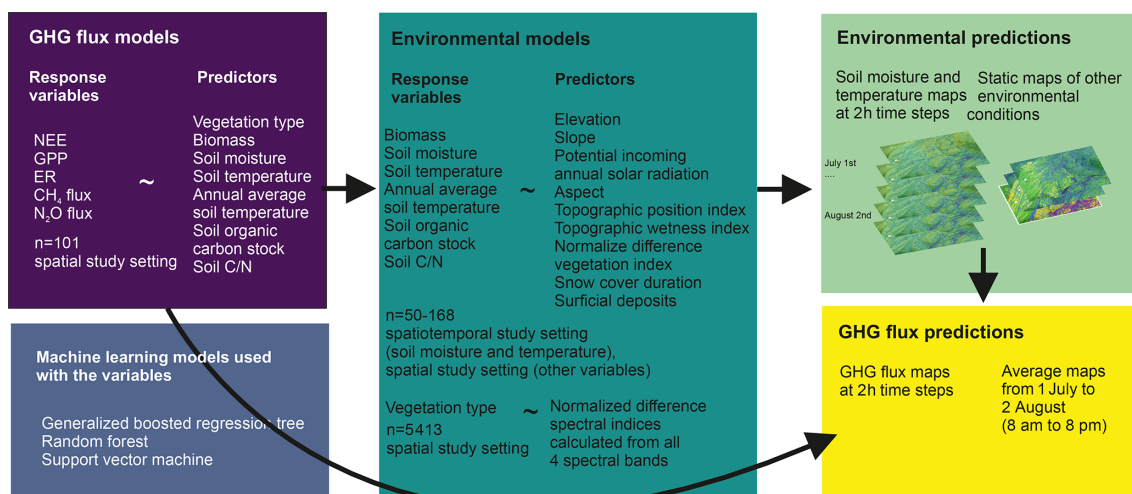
GHG flux models

Response variables

Predictors

NEE
GPP
ER
$CH_4$ flux
$N_2O$ flux

~

Vegetation type
Biomass
Soil moisture
Soil temperature
Annual average soil temperature
Soil organic carbon stock
Soil C/N

n=101
spatial study setting

Machine learning models used with the variables

Generalized boosted regression tree
Random forest
Support vector machine

Environmental models

Response variables

Predictors

Biomass
Soil moisture
Soil temperature
Annual average soil temperature
Soil organic carbon stock
Soil C/N

~

Elevation
Slope
Potential incoming annual solar radiation
Aspect
Topographic position index
Topographic wetness index
Normalize difference vegetation index
Snow cover duration
Surficial deposits

n=50-168
spatiotemporal study setting (soil moisture and temperature),
spatial study setting (other variables)

Vegetation type
n=5413
spatial study setting

~

Normalized difference spectral indices calculated from all 4 spectral bands

Environmental predictions

Soil moisture and temperature maps at 2h time steps

Static maps of other environmental conditions

July 1st
....
August 2nd

GHG flux predictions

GHG flux maps at 2h time steps

Average maps from 1 July to 2 August (8 am to 8 pm)